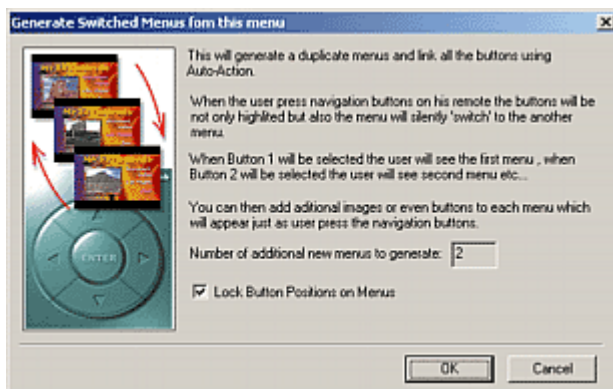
Generate Switched Menus fom this menu

×

This will generate a duplicate menus and link all the buttons using Auto-Action.

When the user press navigation buttons on his remote the buttons will be not only highlited but also the menu will silently 'switch' to the another menu.

When Button 1 will be selected the user will see the first menu , when Button 2 will be selected the user will see second menu etc...

You can then add aditional images or even buttons to each menu which will appear just as user press the navigation buttons.

Number of additional new menus to generate: 2

☑ Lock Button Positions on Menus

ENTER

OK

Cancel